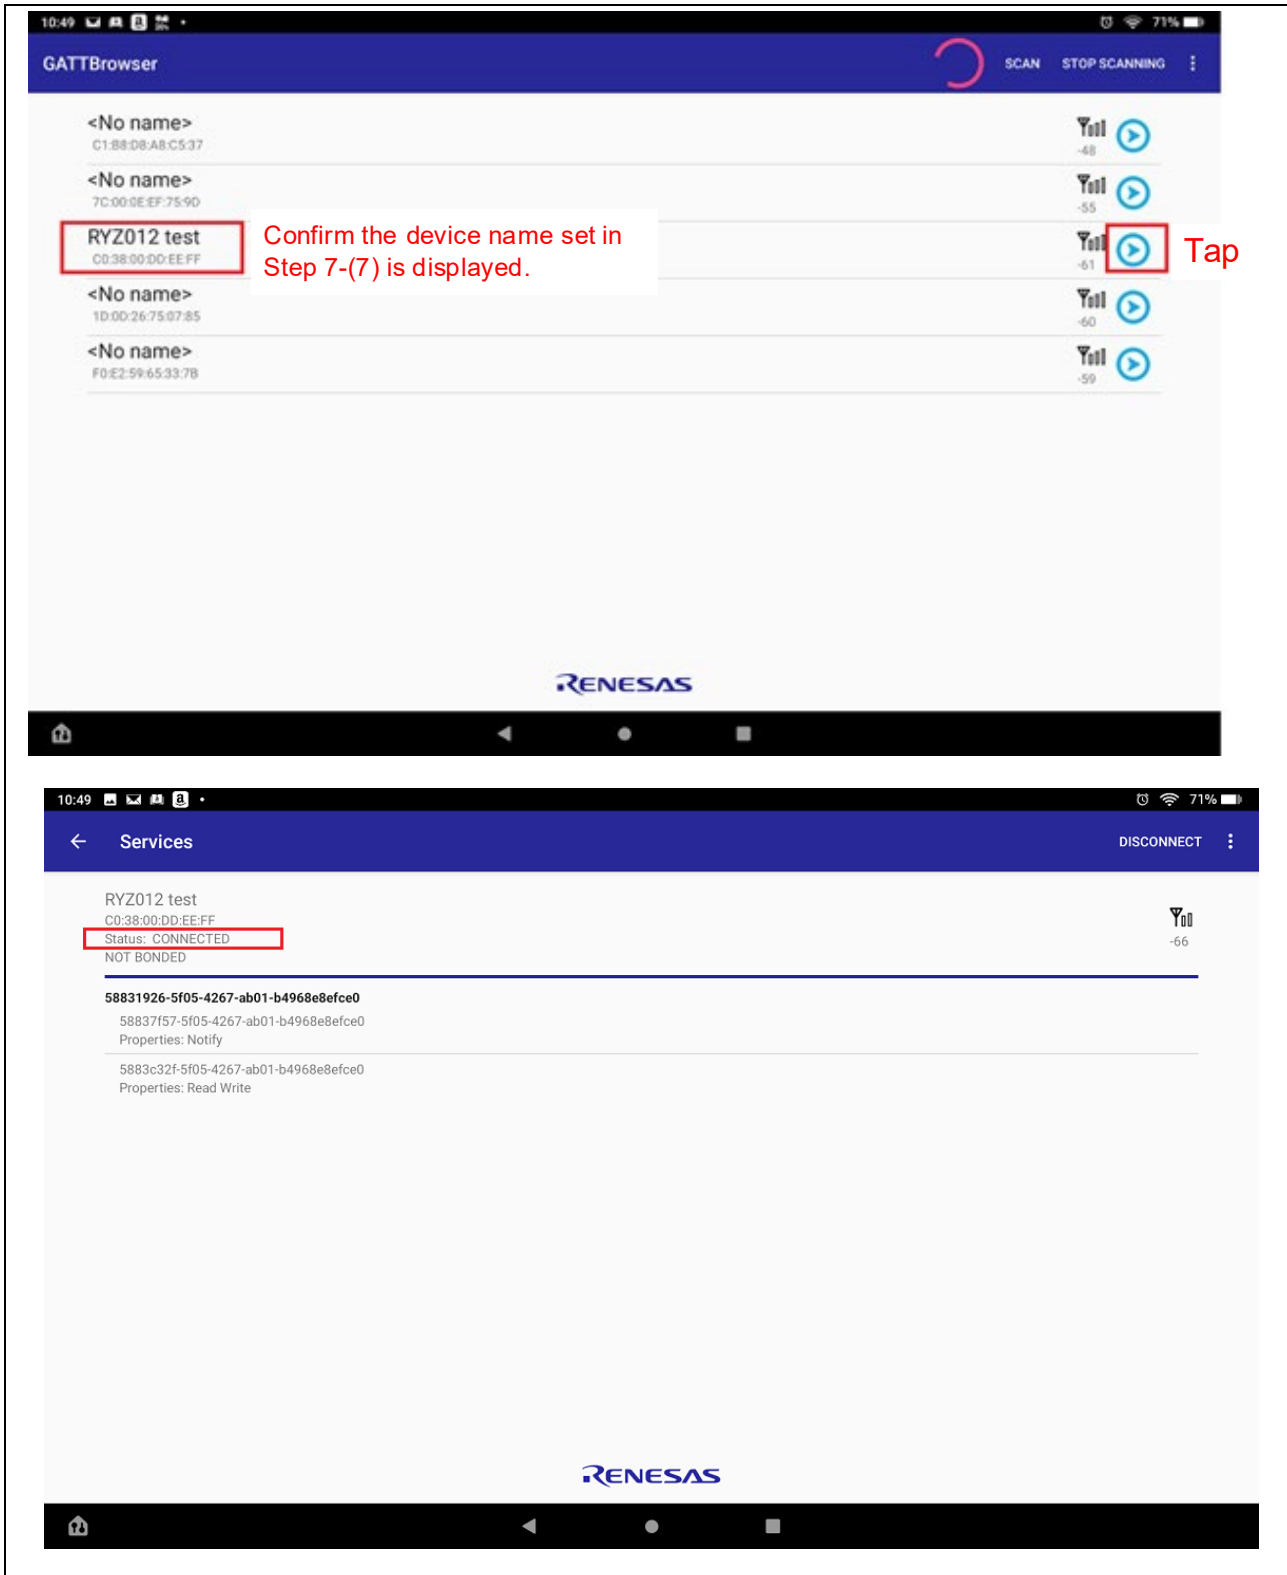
10:49

71%

GATTBrowser

SCAN STOP SCANNING

<No name>
C1:88:D8:A8:C5:37

-48

<No name>
7C:00:0E:EF:75:9D

-55

RYZ012 test
C0:38:00:DD:EE:FF

Confirm the device name set in Step 7-(7) is displayed.

-61

Tap

<No name>
1D:0D:26:75:07:85

-60

<No name>
F0:E2:59:65:33:7B

-59

RENESAS

10:49

71%

Services

DISCONNECT

RYZ012 test
C0:38:00:DD:EE:FF
Status: CONNECTED
NOT BONDED

-66

58831926-5f05-4267-ab01-b4968e8efce0
58837f57-5f05-4267-ab01-b4968e8efce0
Properties: Notify

5883c32f-5f05-4267-ab01-b4968e8efce0
Properties: Read Write

RENESAS